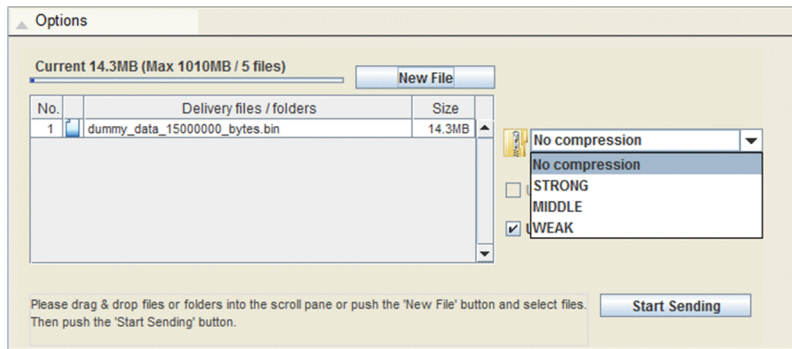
Options

Current 14.3MB (Max 1010MB / 5 files)

New File

| No. | | Delivery files / folders | Size |
|---|---|---|---|
| 1 | | dummy_data_15000000_bytes.bin | 14.3MB |

No compression

No compression
STRONG
MIDDLE
WEAK

U

U

Please drag & drop files or folders into the scroll pane or push the 'New File' button and select files. Then push the 'Start Sending' button.

Start Sending